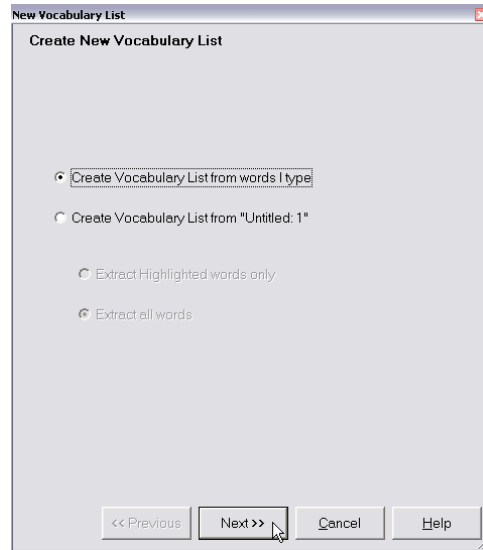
New Vocabulary List

Create New Vocabulary List

Create Vocabulary List from words I type

Create Vocabulary List from "Untitled: 1"

Extract Highlighted words only

Extract all words

<< Previous

Next >>

Cancel

Help